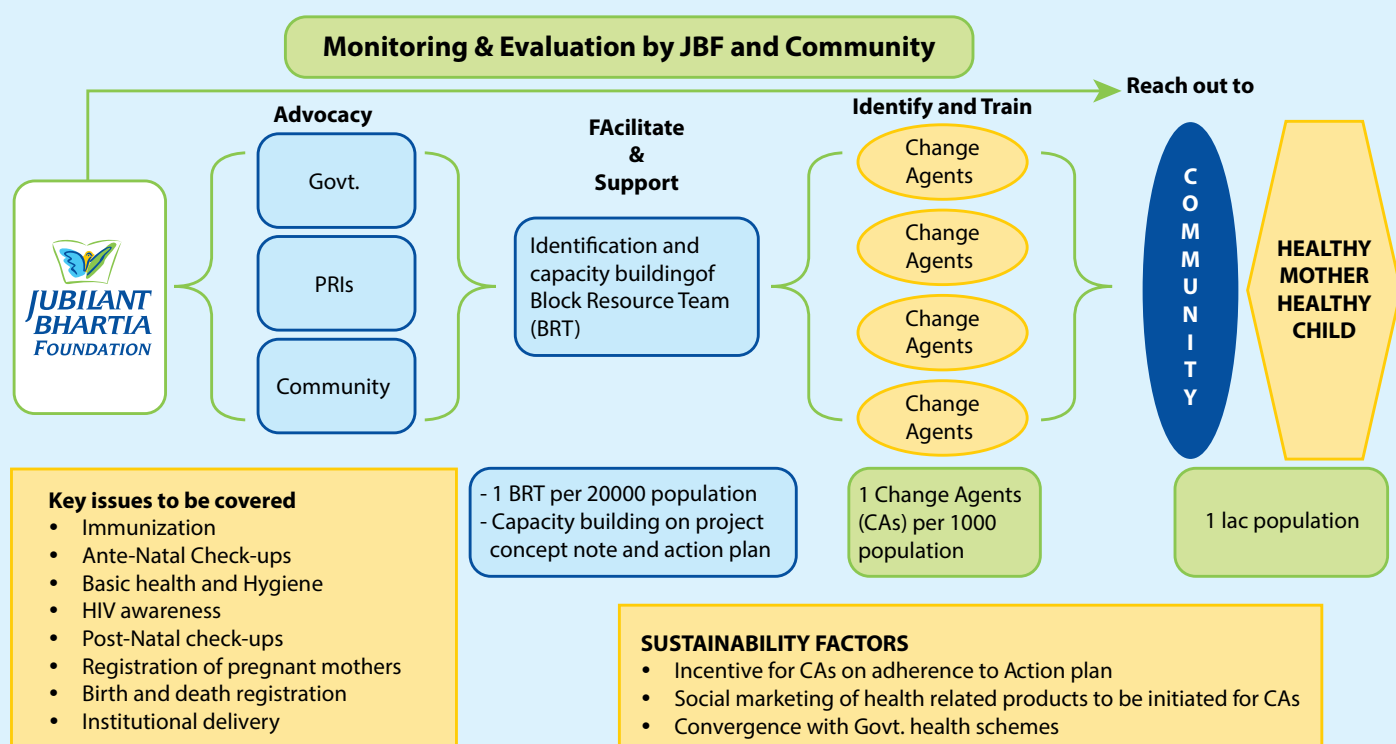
Monitoring & Evaluation by JBF and Community

Reach out to

JUBILANT BHARTIA FOUNDATION

Advocacy

Govt.

PRIs

Community

FAcilitate & Support

Identification and capacity buildingof Block Resource Team (BRT)

Identify and Train

Change Agents

Change Agents

Change Agents

Change Agents

COMMUNITY

HEALTHY MOTHER HEALTHY CHILD

Key issues to be covered
• Immunization
• Ante-Natal Check-ups
• Basic health and Hygiene
• HIV awareness
• Post-Natal check-ups
• Registration of pregnant mothers
• Birth and death registration
• Institutional delivery

- 1 BRT per 20000 population
- Capacity building on project concept note and action plan

1 Change Agents (CAs) per 1000 population

1 lac population

SUSTAINABILITY FACTORS
• Incentive for CAs on adherence to Action plan
• Social marketing of health related products to be initiated for CAs
• Convergence with Govt. health schemes